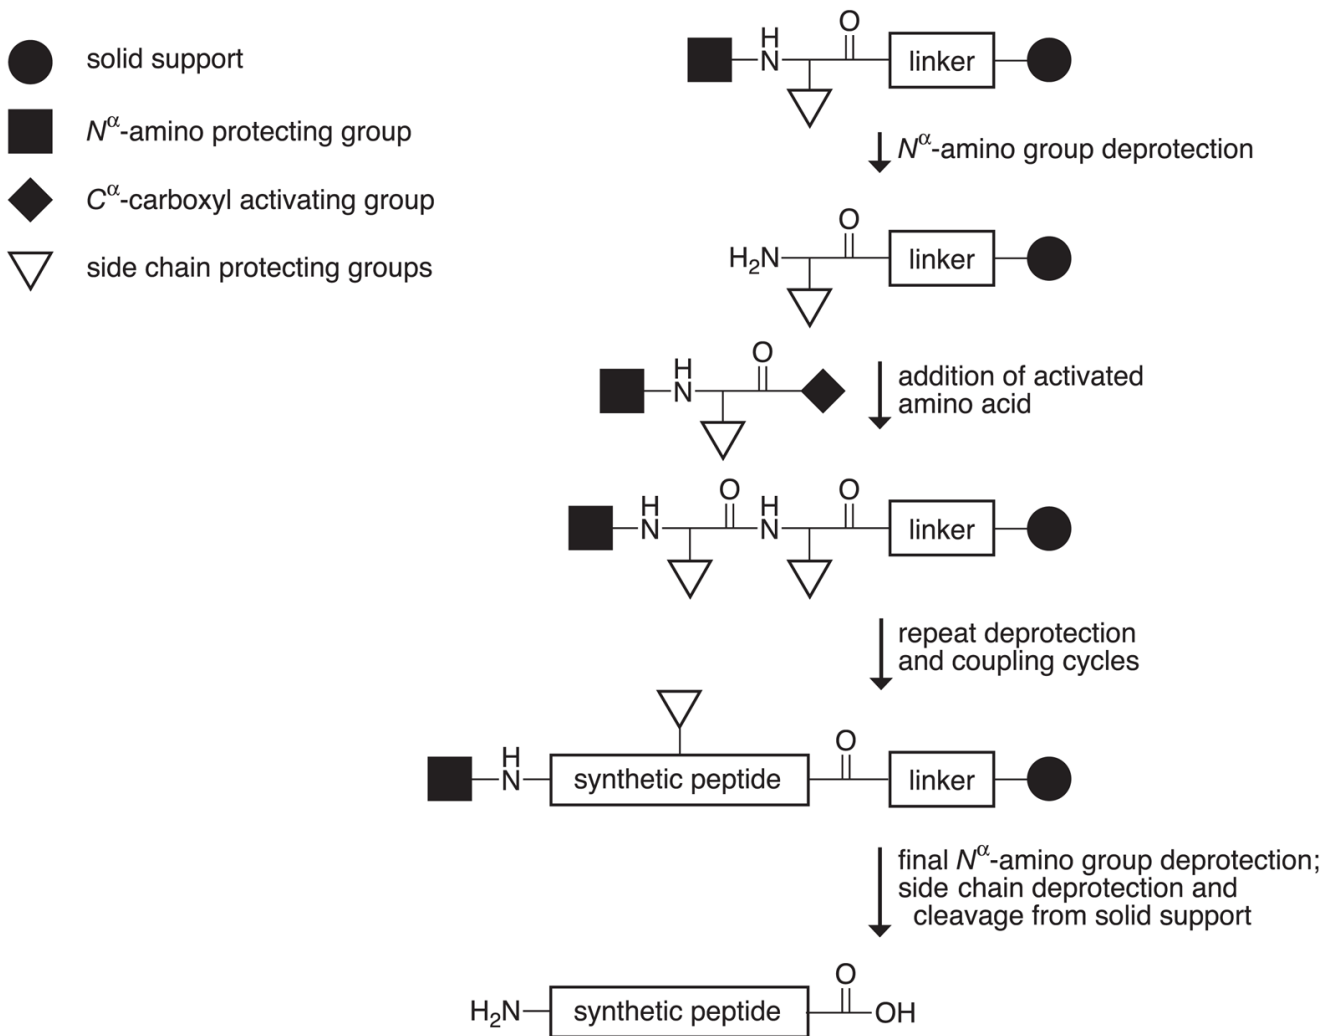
solid support

$N^{\alpha}$-amino protecting group

$C^{\alpha}$-carboxyl activating group

side chain protecting groups

H
N
O
linker

$N^{\alpha}$-amino group deprotection

$H_2N$
O
linker

H
N
O

addition of activated amino acid

H
N
O
H
N
O
linker

repeat deprotection and coupling cycles

H
N
synthetic peptide
O
linker

final $N^{\alpha}$-amino group deprotection; side chain deprotection and cleavage from solid support

$H_2N$
synthetic peptide
O
OH